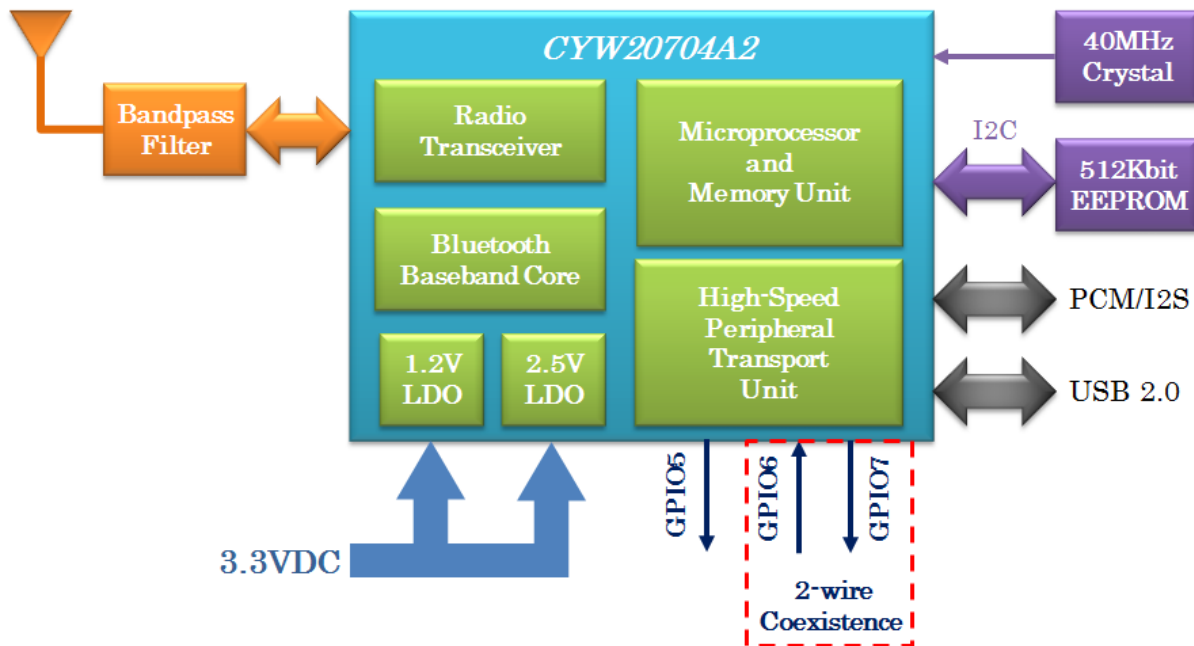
CYW20704A2

Bandpass Filter

Radio Transceiver

Microprocessor and Memory Unit

40MHz Crystal

I2C

512Kbit EEPROM

Bluetooth Baseband Core

High-Speed Peripheral Transport Unit

PCM/I2S

USB 2.0

1.2V LDO

2.5V LDO

GPIO5

GPIO6

GPIO7

3.3VDC

2-wire Coexistence